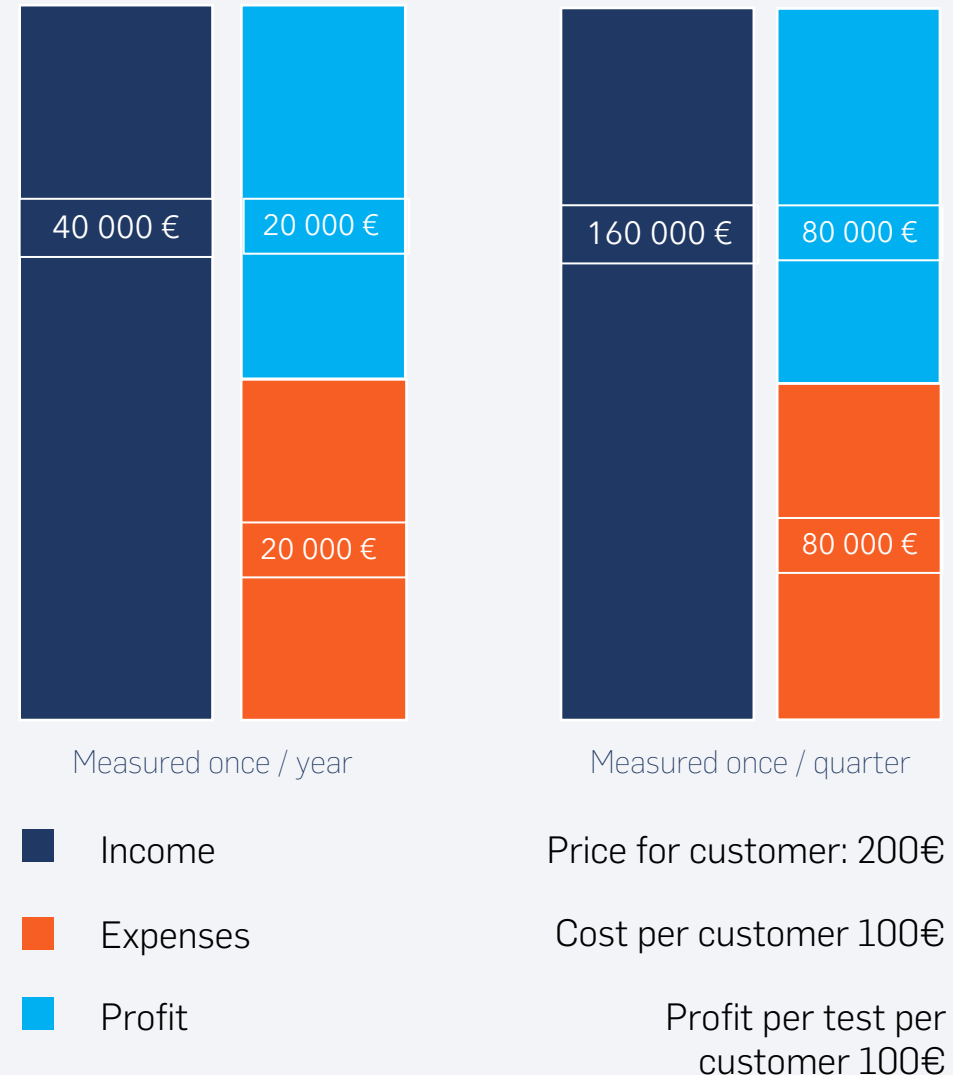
40 000 €

20 000 €

20 000 €

160 000 €

80 000 €

80 000 €

Measured once / year

Measured once / quarter

Income

Expenses

Profit

Price for customer: 200€

Cost per customer 100€

Profit per test per customer 100€